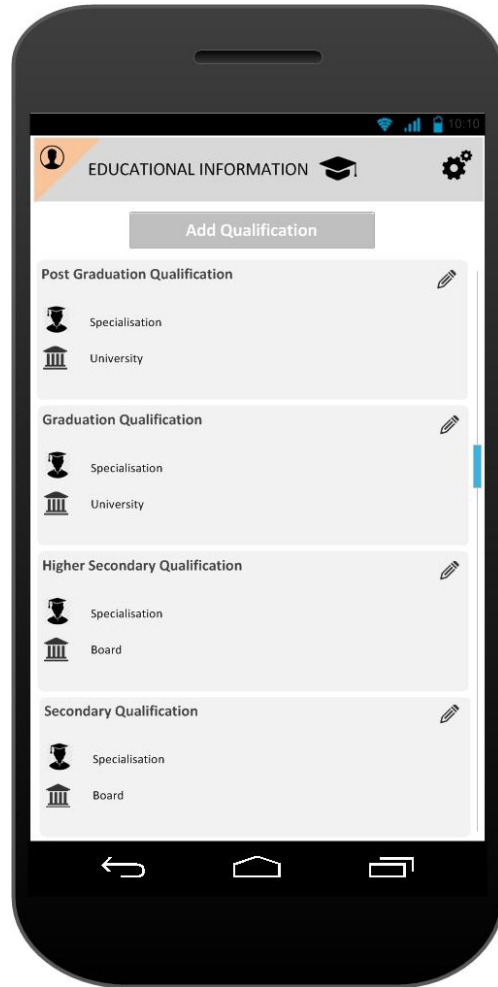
10:10

EDUCATIONAL INFORMATION

Add Qualification

Post Graduation Qualification

Specialisation

University

Graduation Qualification

Specialisation

University

Higher Secondary Qualification

Specialisation

Board

Secondary Qualification

Specialisation

Board